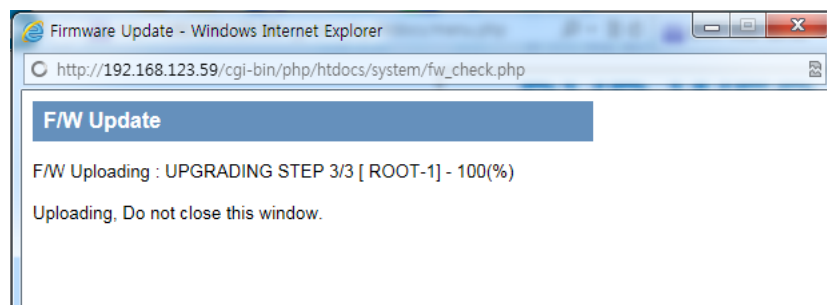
Firmware Update - Windows Internet Explorer

http://192.168.123.59/cgi-bin/php/htdocs/system/fw_check.php

F/W Update

F/W Uploading : UPGRADING STEP 3/3 [ ROOT-1] - 100(%)

Uploading, Do not close this window.